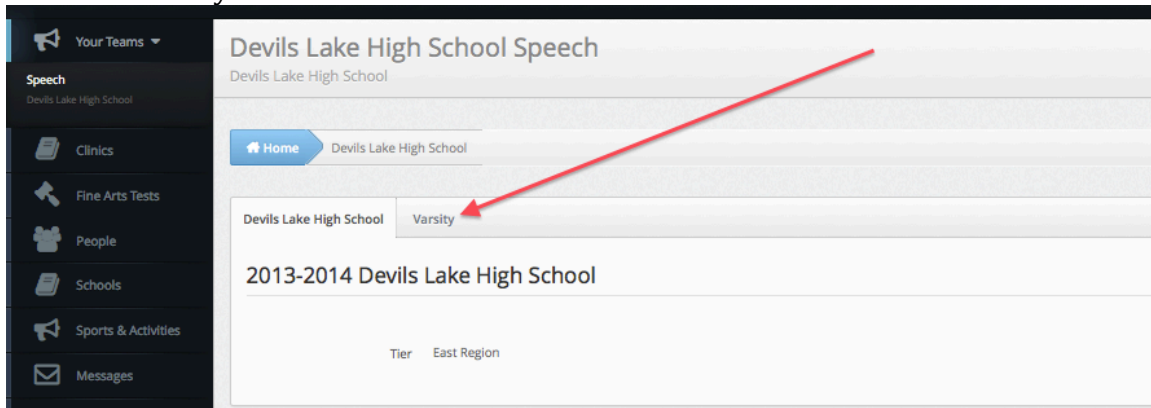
Your Teams

Speech
Devils Lake High School

Clinics

Fine Arts Tests

People

Schools

Sports & Activities

Messages

Devils Lake High School Speech
Devils Lake High School

Home
Devils Lake High School

Devils Lake High School
Varsity

2013-2014 Devils Lake High School

Tier East Region